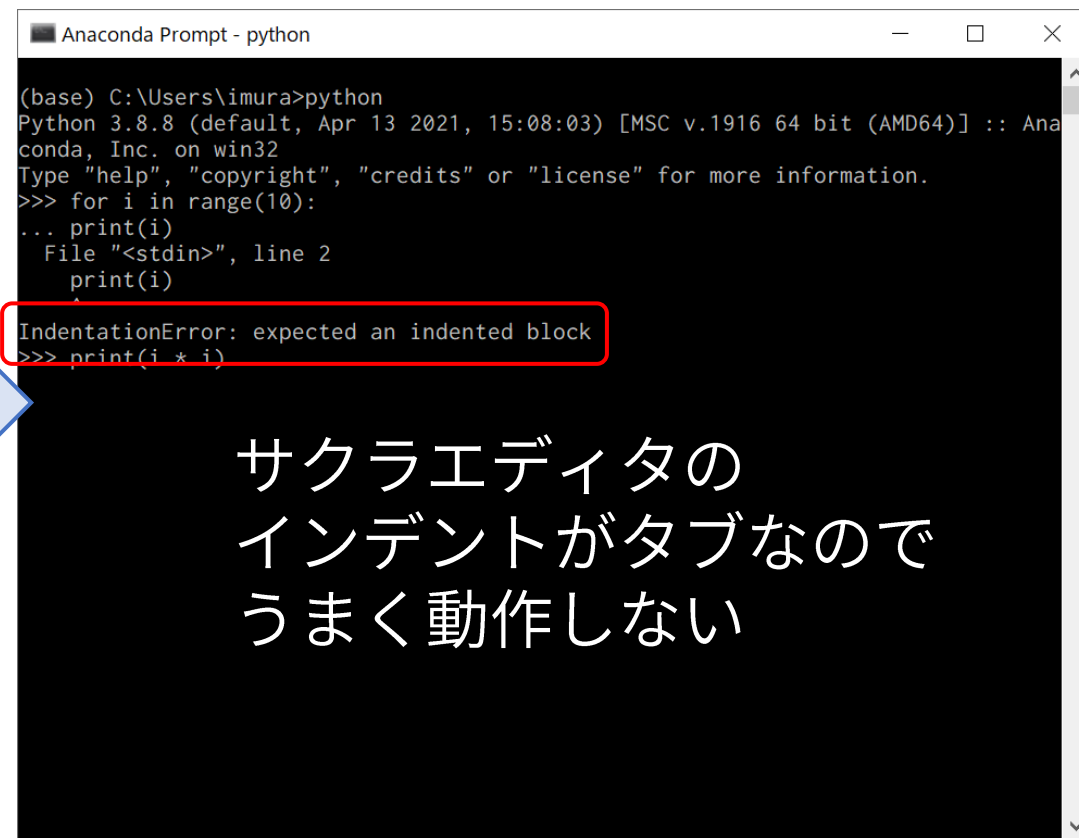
Anaconda Prompt - python

(base) C:\Users\imura>python
Python 3.8.8 (default, Apr 13 2021, 15:08:03) [MSC v.1916 64 bit (AMD64)] :: Anaconda, Inc. on win32
Type "help", "copyright", "credits" or "license" for more information.
>>> for i in range(10):
... print(i)
  File "<stdin>", line 2
    print(i)
    ^
IndentationError: expected an indented block
>>> print(i * i)

サクラエディタの
インデントがタブなので
うまく動作しない